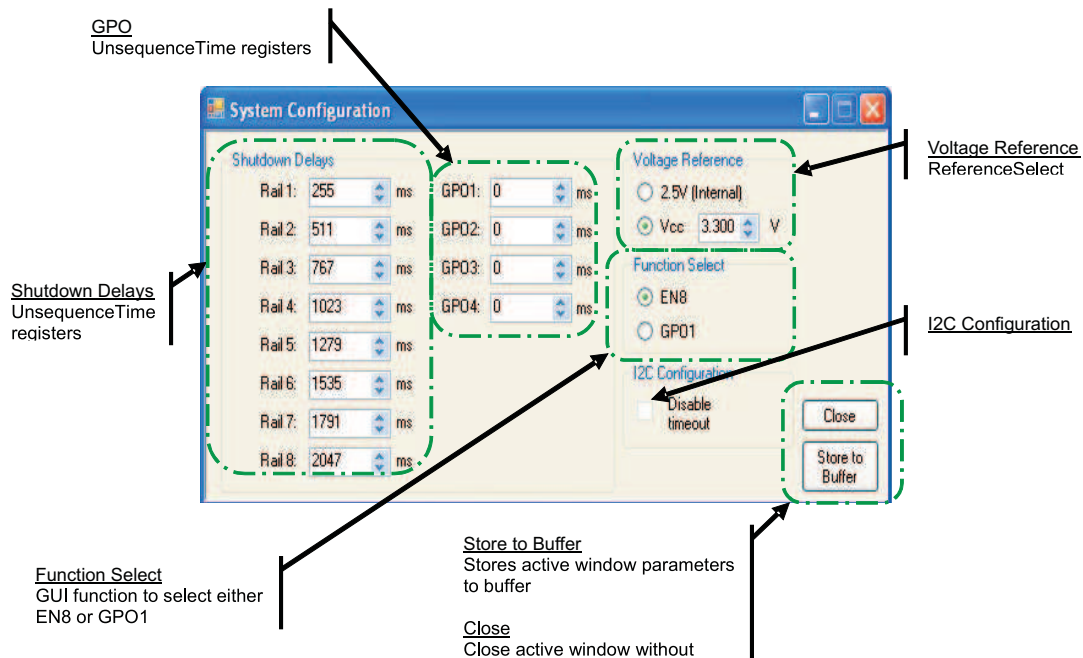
GPO
UnsequenceTime registers

System Configuration

Shutdown Delays

Rail 1: 255 ms
Rail 2: 511 ms
Rail 3: 767 ms
Rail 4: 1023 ms
Rail 5: 1279 ms
Rail 6: 1535 ms
Rail 7: 1791 ms
Rail 8: 2047 ms

GPO1: 0 ms
GPO2: 0 ms
GPO3: 0 ms
GPO4: 0 ms

Voltage Reference
2.5V (Internal)
Vcc 3.300 V

Function Select
EN8
GPO1

I2C Configuration
Disable timeout

Close
Store to Buffer

Voltage Reference
ReferenceSelect

Shutdown Delays
UnsequenceTime registers

I2C Configuration

Function Select
GUI function to select either EN8 or GPO1

Store to Buffer
Stores active window parameters to buffer

Close
Close active window without